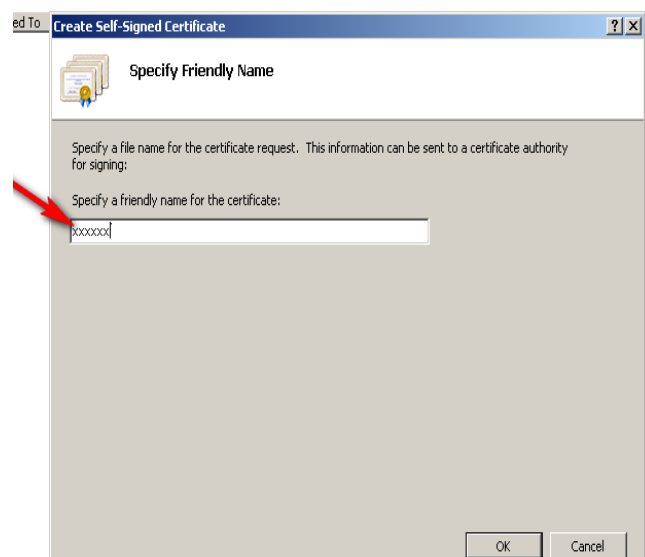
ed To

Create Self-Signed Certificate

?

Specify Friendly Name

Specify a file name for the certificate request. This information can be sent to a certificate authority for signing:

Specify a friendly name for the certificate:

xxxxxx

OK

Cancel